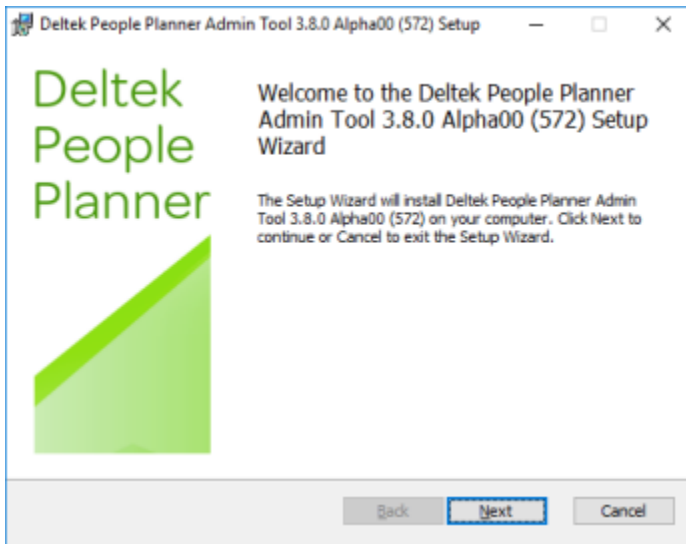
Deltek People Planner Admin Tool 3.8.0 Alpha00 (572) Setup

Deltek People Planner

Welcome to the Deltek People Planner Admin Tool 3.8.0 Alpha00 (572) Setup Wizard

The Setup Wizard will install Deltek People Planner Admin Tool 3.8.0 Alpha00 (572) on your computer. Click Next to continue or Cancel to exit the Setup Wizard.

Back Next Cancel